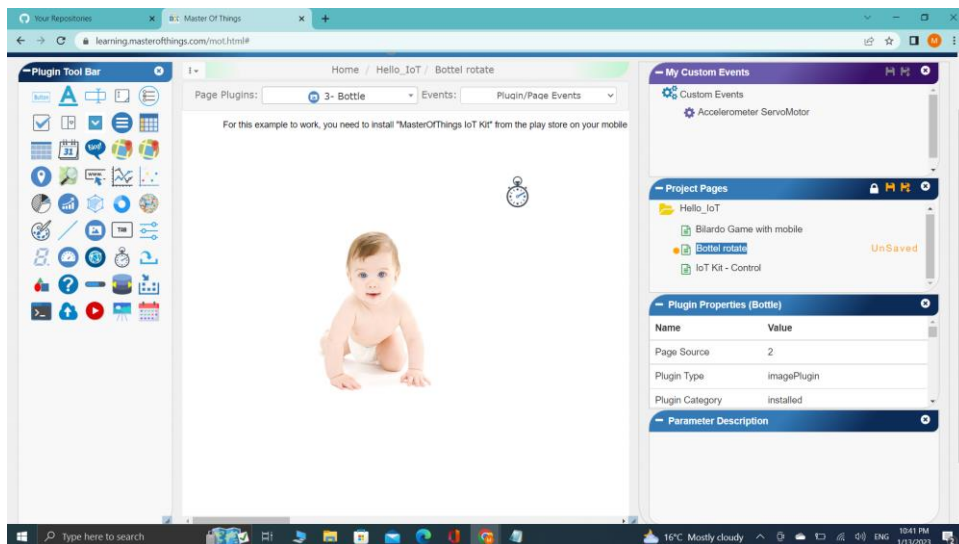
Your Repositories
Master Of Things
learning.masterofthings.com/mot.html#

Plugin Tool Bar

Home / Hello_IoT / Bottel rotate

Page Plugins: 3- Bottle Events: Plugin/Page Events

For this example to work, you need to install "MasterOfThings IoT Kit" from the play store on your mobile

My Custom Events
Custom Events
Accelerometer ServoMotor

Project Pages
Hello_IoT
Bilardo Game with mobile
Bottel rotate UnSaved
IoT Kit - Control

Plugin Properties (Bottle)

| Name | Value |
|---|---|
| Page Source | 2 |
| Plugin Type | imagePlugin |
| Plugin Category | installed |

Parameter Description

Type here to search
16°C Mostly cloudy ENG 10:41 PM 1/13/2023